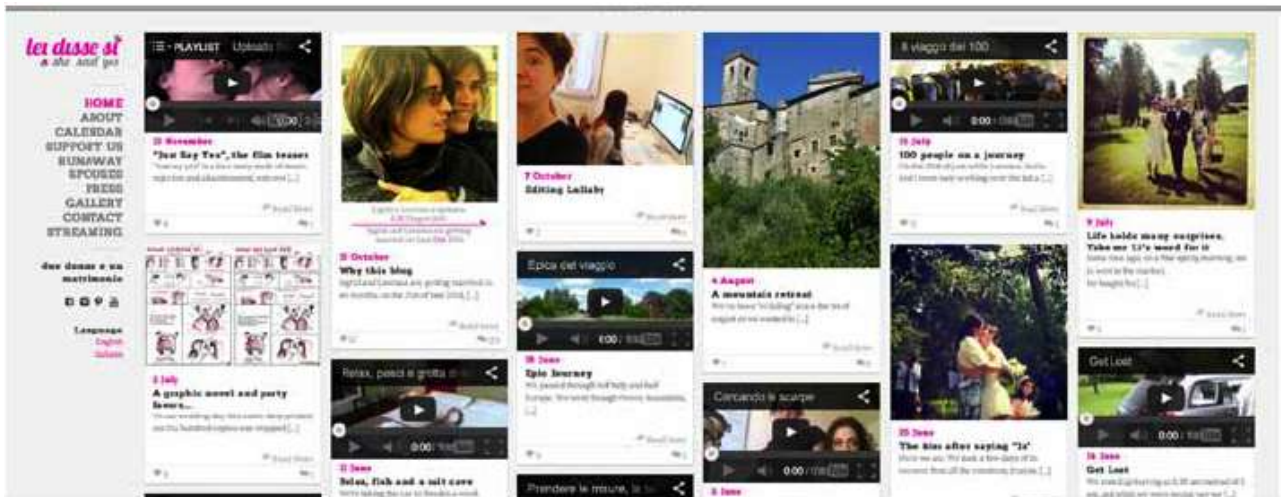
lei disse sì
a she said yes

HOME
ABOUT
CALENDAR
SUPPORT US
RUNAWAY
SPOUSES
PRESS
GALLERY
CONTACT
STREAMING

due donne e un matrimonio

Language
English
Italiano

PLAYLIST Uploads

0:00

25 November
"Lei Disse Sì", the film teaser
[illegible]
Read More

2 July
A graphic novel and party favors...
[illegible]
Read More

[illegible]

25 October
Why this blog
Ingrid and Lorenza are getting married in six months on the 21st of June 2014 [...]
Read More

Relax, pesci e grotta

0:00

21 June
Relax, fish and a salt cave
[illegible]

7 October
Editing Lullaby
Read More

Epica del viaggio

0:00

28 June
Epic Journey
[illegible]
Read More

Prendere le misure

4 August
A mountain retreat
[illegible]
Read More

Cercando le scarpe

0:00

3 June

Il viaggio dei 100

0:00

15 July
100 people on a journey
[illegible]
Read More

25 June
The kiss after saying "Is"
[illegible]

9 July
Life holds many surprises. Take me Li's word for it
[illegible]
Read More

Get Lost

0:00

26 June
Get Lost
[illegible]